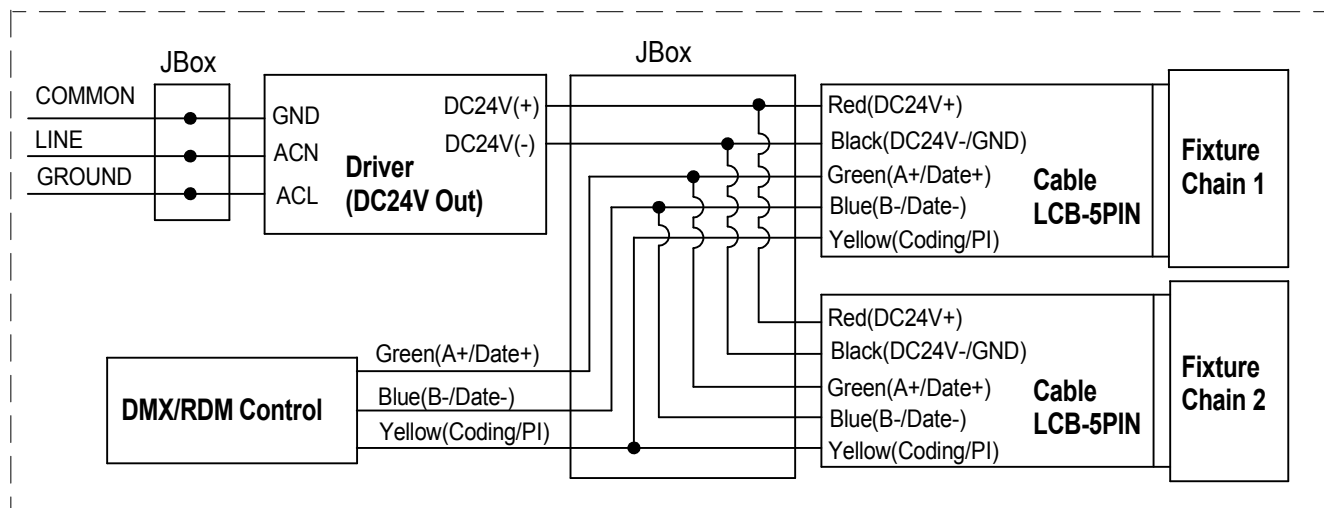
JBox

COMMON

LINE

GROUND

GND

ACN

ACL

Driver
(DC24V Out)

DC24V(+)

DC24V(-)

JBox

Red(DC24V+)

Black(DC24V-/GND)

Green(A+/Date+)

Blue(B-/Date-)

Yellow(Coding/PI)

Cable
LCB-5PIN

Fixture
Chain 1

DMX/RDM Control

Green(A+/Date+)

Blue(B-/Date-)

Yellow(Coding/PI)

Red(DC24V+)

Black(DC24V-/GND)

Green(A+/Date+)

Blue(B-/Date-)

Yellow(Coding/PI)

Cable
LCB-5PIN

Fixture
Chain 2